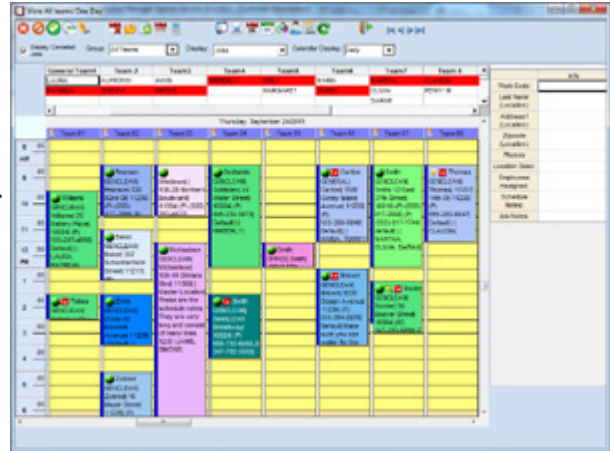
View All teams One Day

Display Completed Jobs Group: All Teams Display: Jobs Calendar Display: Daily

| General Team | Team 2 | Team 3 | Team 4 | Team 5 | Team 6 | Team 7 | Team 8 |
|---|---|---|---|---|---|---|---|
| LAURA | ALFREDO | JAVIER | | | KAREN | | |
| | | | | MARGARET | | | |

Thursday, September 24/2009

Team 01 Team 02 Team 03 Team 04 Team 05 Team 06 Team 07 Team 08

8 AM 9 10 11 12 PM 1 2 3 4 5 6

Williams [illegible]
Pearson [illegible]
Henderson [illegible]
Gonzalez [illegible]
Carlton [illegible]
Smith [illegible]
Thomas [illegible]
Baker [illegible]
Richardson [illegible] These are the schedule notes. They are very long and consist of many lines. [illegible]
Smith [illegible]
Tolkes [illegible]
Ellis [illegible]
Smith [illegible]
Watson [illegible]
Decker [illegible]
Dubois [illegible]

Info
Work Code
Last Name (Location)
Address1 (Location)
Zipcode (Location)
Phone
Location Seen
Employees Assigned
Schedule Notes
Job Notes